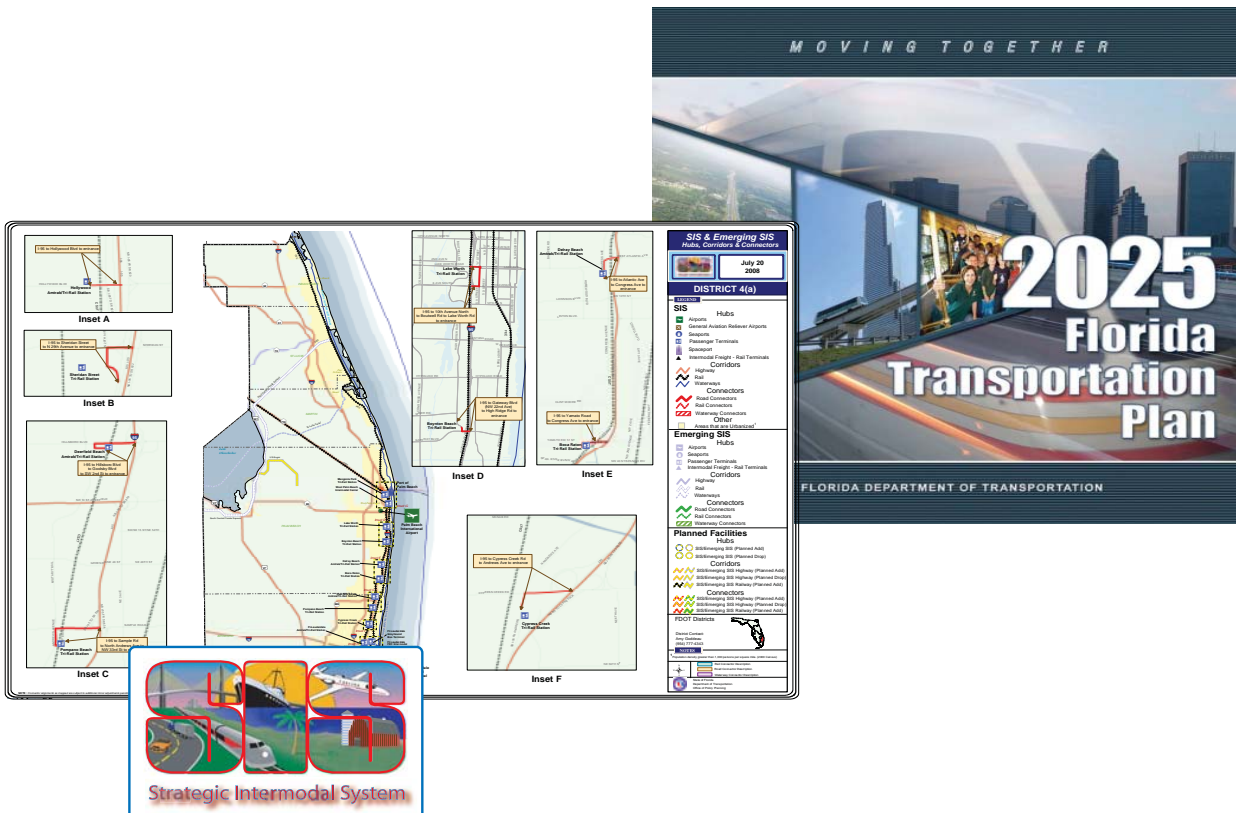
MOVING TOGETHER

2025 Florida Transportation Plan

FLORIDA DEPARTMENT OF TRANSPORTATION

I-95 to Hollywood Blvd to entrance

Hollywood Amtrak/Tri-Rail Station

Inset A

I-95 to Sheridan Street to N 29th Avenue to entrance

Sheridan Street Tri-Rail Station

Inset B

Deerfield Beach Amtrak/Tri-Rail Station

I-95 to Hillsboro Blvd to Goolsby Blvd to SW 2nd St to entrance

I-95 to Sample Rd to North Andrews Ave to NW 33rd St to entrance

Pompano Beach Tri-Rail Station

Inset C

Lake Worth Tri-Rail Station

I-95 to 10th Avenue North to Boutwell Rd to Lake Worth Rd to entrance

I-95 to Gateway Blvd (NW 22nd Ave) to High Ridge Rd to entrance

Boynton Beach Tri-Rail Station

Inset D

Delray Beach Amtrak/Tri-Rail Station

I-95 to Atlantic Ave to Congress Ave to entrance

I-95 to Yamato Road to Congress Ave to entrance

Boca Raton Tri-Rail Station

Inset E

I-95 to Cypress Creek Rd to Andrews Ave to entrance

Cypress Creek Tri-Rail Station

Inset F

Port of Palm Beach

Palm Beach International Airport

SIS & Emerging SIS
Hubs, Corridors & Connectors

July 20 2008

DISTRICT 4(a)

LEGEND

SIS
Hubs
Airports
General Aviation Reliever Airports
Seaports
Passenger Terminals
Spaceport
Intermodal Freight - Rail Terminals
Corridors
Highway
Rail
Waterways
Connectors
Road Connectors
Rail Connectors
Waterway Connectors
Other
Areas that are Urbanized

Emerging SIS
Hubs
Airports
Seaports
Passenger Terminals
Intermodal Freight - Rail Terminals
Corridors
Highway
Rail
Waterways
Connectors
Road Connectors
Rail Connectors
Waterway Connectors

Planned Facilities
Hubs
SIS/Emerging SIS (Planned Add)
SIS/Emerging SIS (Planned Drop)
Corridors
SIS/Emerging SIS Highway (Planned Add)
SIS/Emerging SIS Highway (Planned Drop)
SIS/Emerging SIS Railway (Planned Add)
Connectors
SIS/Emerging SIS Highway (Planned Add)
SIS/Emerging SIS Highway (Planned Drop)
SIS/Emerging SIS Railway (Planned Add)

FDOT Districts

NOTES

State of Florida
Department of Transportation
Office of Policy Planning

Strategic Intermodal System